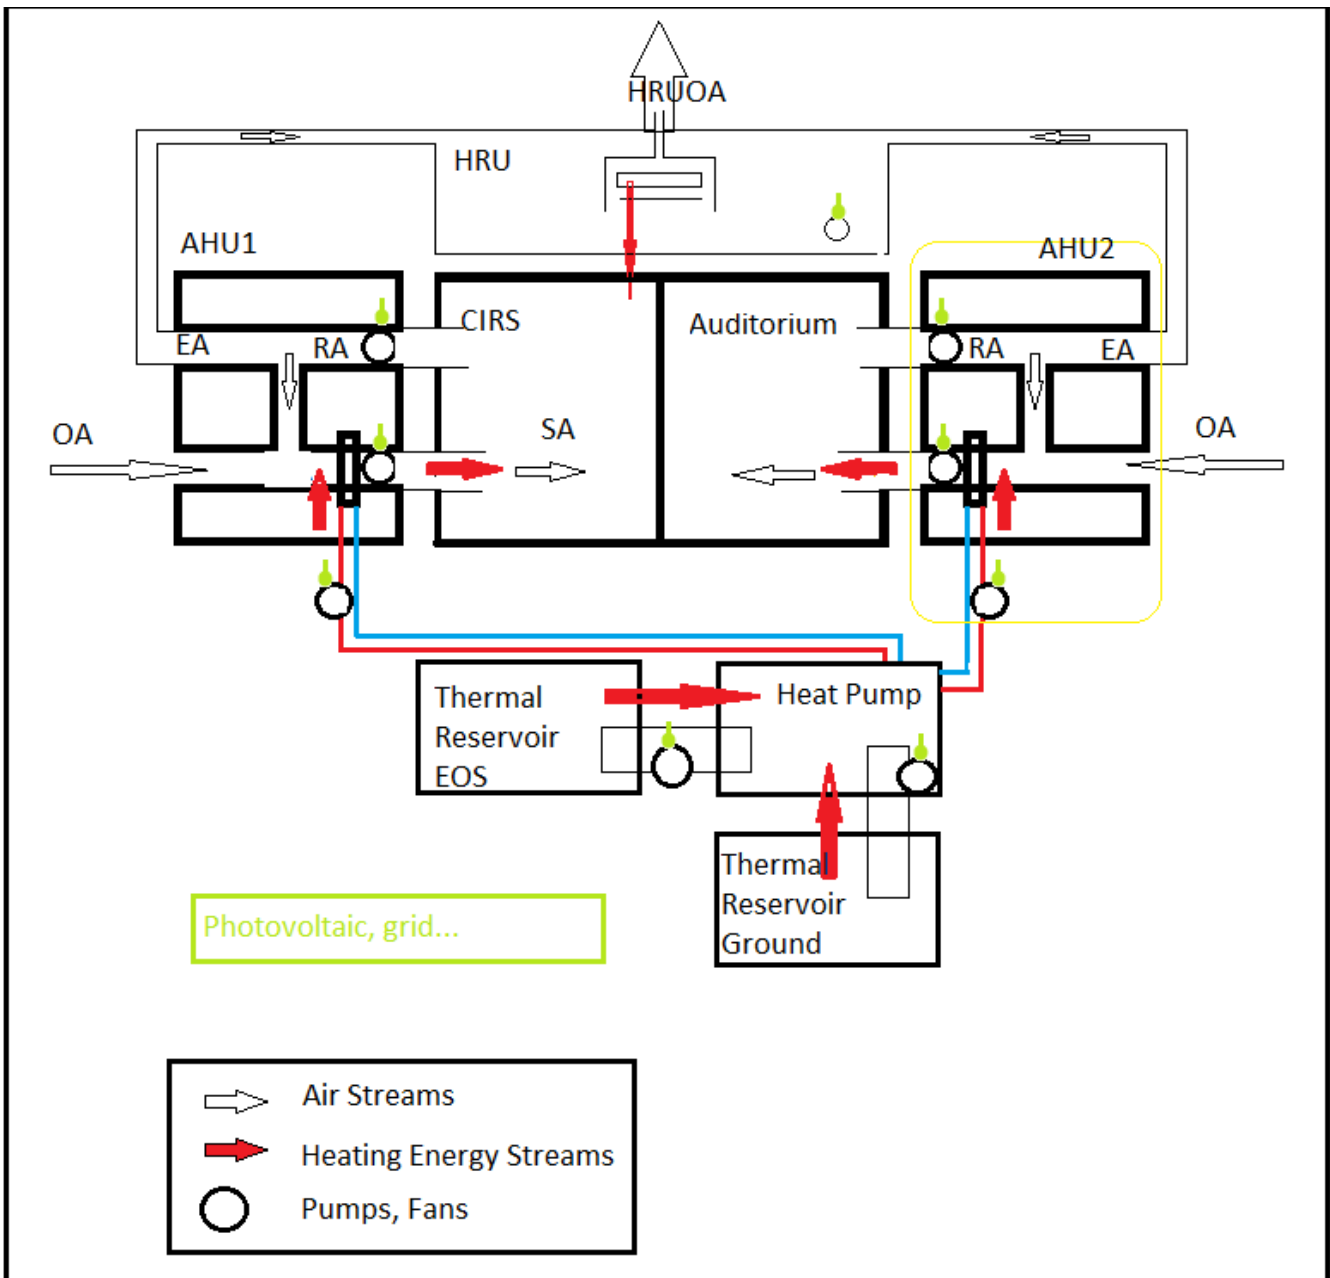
HRUOA

HRU

AHU1

AHU2

CIRS

Auditorium

EA

RA

RA

EA

OA

SA

OA

Thermal Reservoir EOS

Heat Pump

Thermal Reservoir Ground

Photovoltaic, grid...

Air Streams

Heating Energy Streams

Pumps, Fans